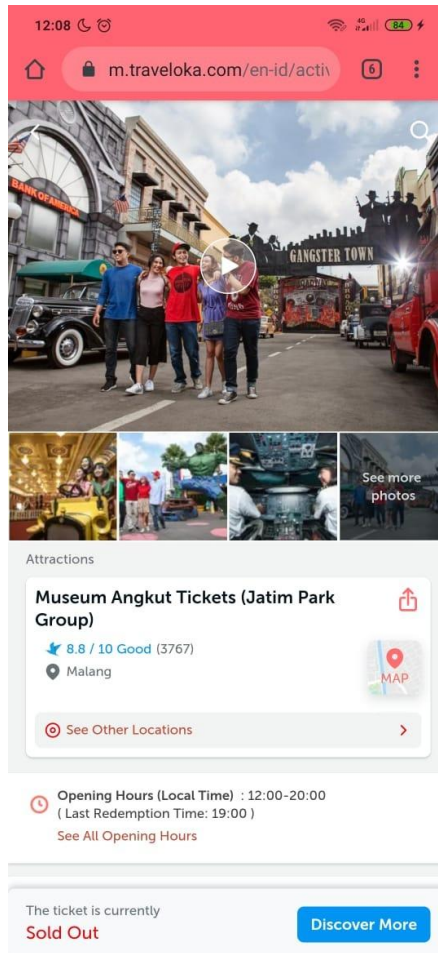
12:08 4G 84

m.traveloka.com/en-id/activ

6

BANK OF AMERICA

GANGSTER TOWN

See more photos

Attractions

Museum Angkut Tickets (Jatim Park Group)

8.8 / 10 Good (3767)

Malang

MAP

See Other Locations

Opening Hours (Local Time) : 12:00-20:00
( Last Redemption Time: 19:00 )
See All Opening Hours

The ticket is currently
Sold Out

Discover More